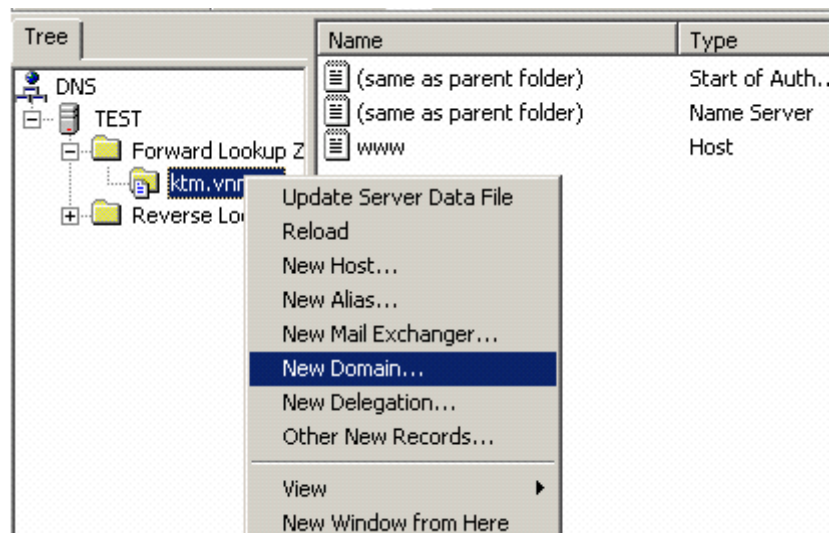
Tree

DNS
TEST
Forward Lookup Z
ktm.vnn
Reverse Lo

| Name | Type |
|---|---|
| (same as parent folder) | Start of Auth.. |
| (same as parent folder) | Name Server |
| www | Host |

Update Server Data File
Reload
New Host...
New Alias...
New Mail Exchanger...
New Domain...
New Delegation...
Other New Records...
View
New Window from Here